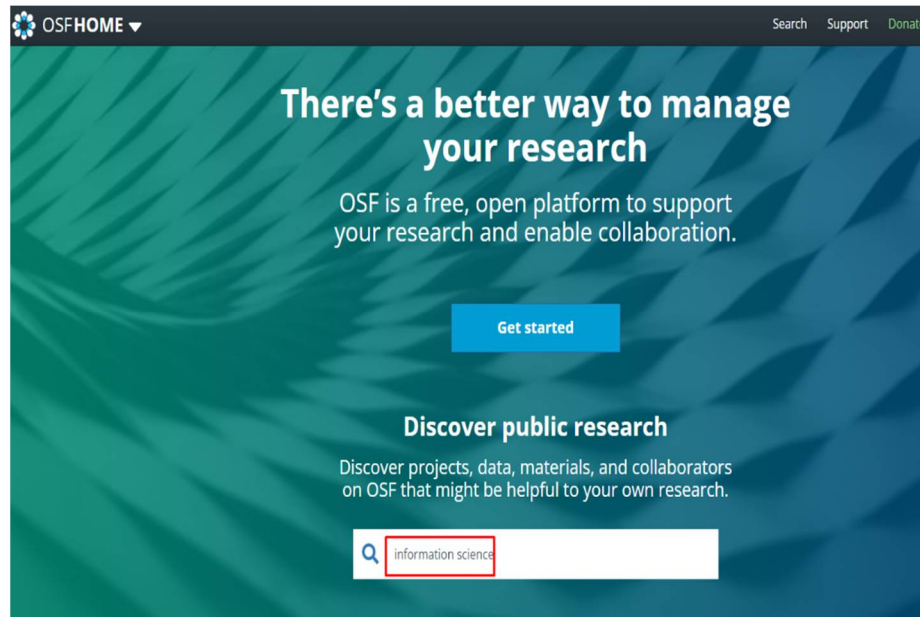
OSFHOME

Search Support Donat

There's a better way to manage your research

OSF is a free, open platform to support your research and enable collaboration.

Get started

Discover public research

Discover projects, data, materials, and collaborators on OSF that might be helpful to your own research.

information science